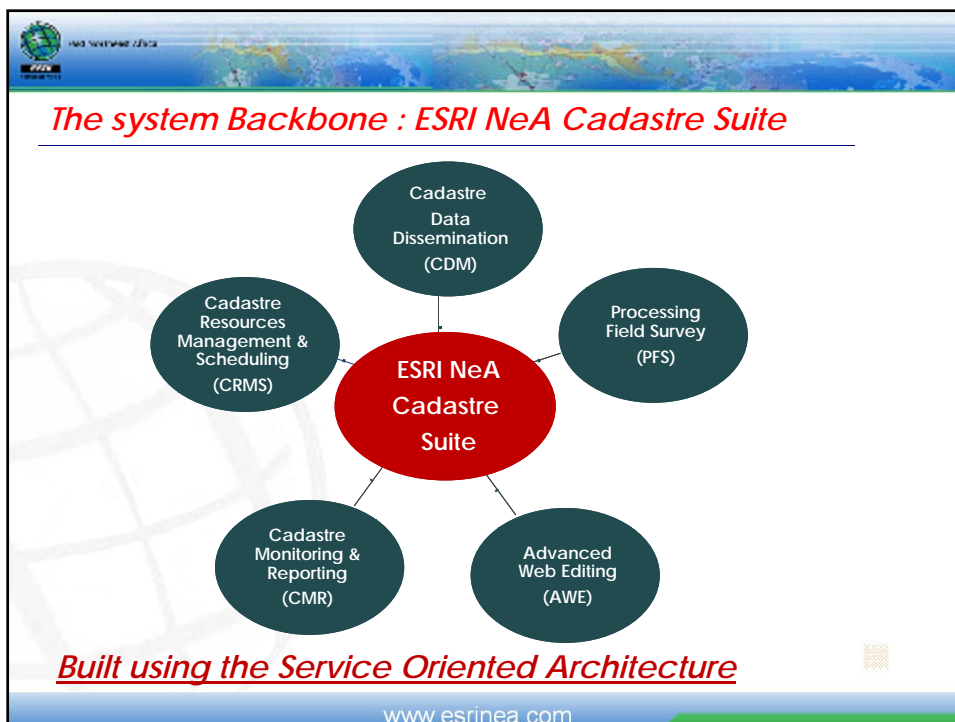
The system Backbone : ESRI NeA Cadastre Suite

Cadastre Data Dissemination (CDM)

Cadastre Resources Management & Scheduling (CRMS)

Processing Field Survey (PFS)

ESRI NeA Cadastre Suite

Cadastre Monitoring & Reporting (CMR)

Advanced Web Editing (AWE)

Built using the Service Oriented Architecture

www.esrinea.com